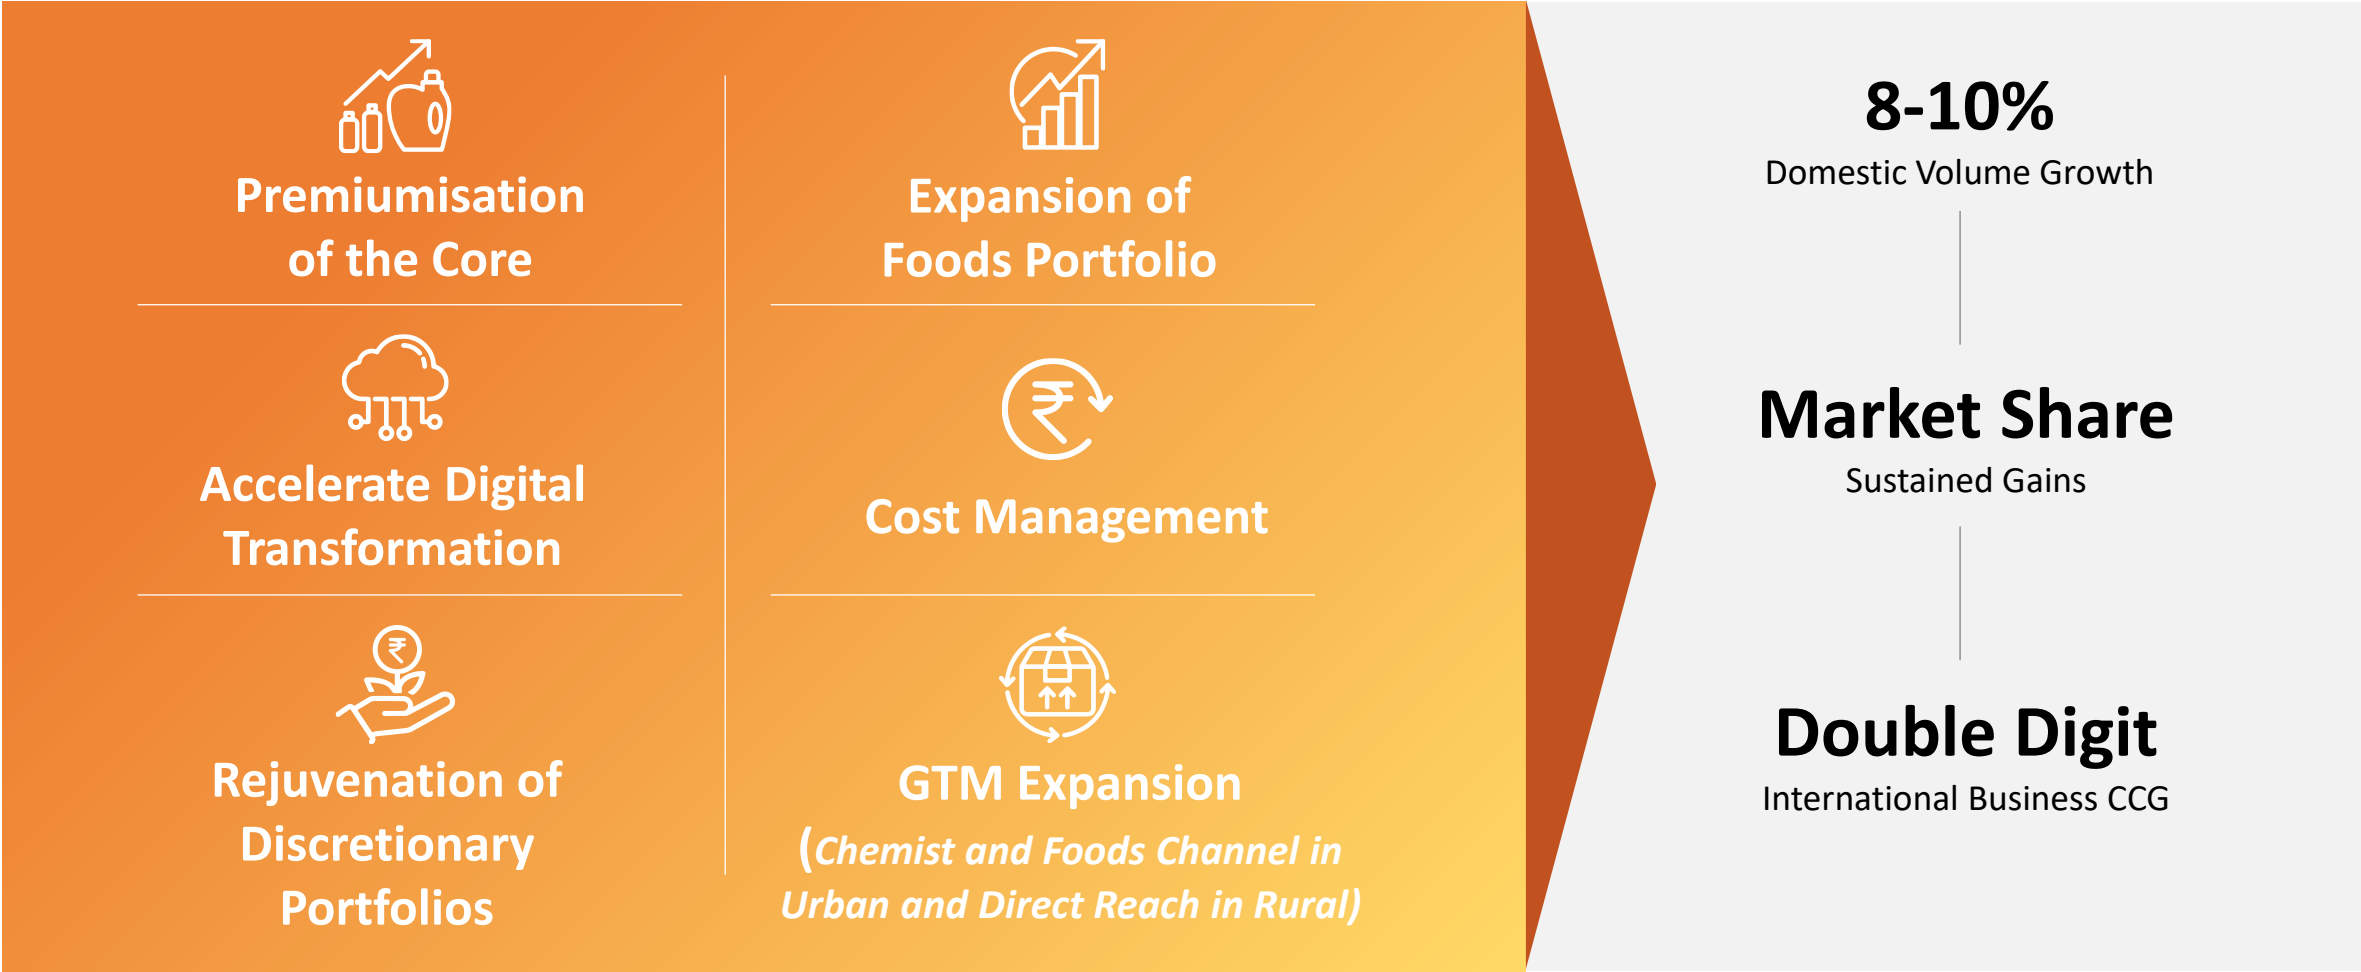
Premiumisation of the Core

Accelerate Digital Transformation

Rejuvenation of Discretionary Portfolios

Expansion of Foods Portfolio

Cost Management

GTM Expansion
(Chemist and Foods Channel in Urban and Direct Reach in Rural)

8-10%
Domestic Volume Growth

Market Share
Sustained Gains

Double Digit
International Business CCG